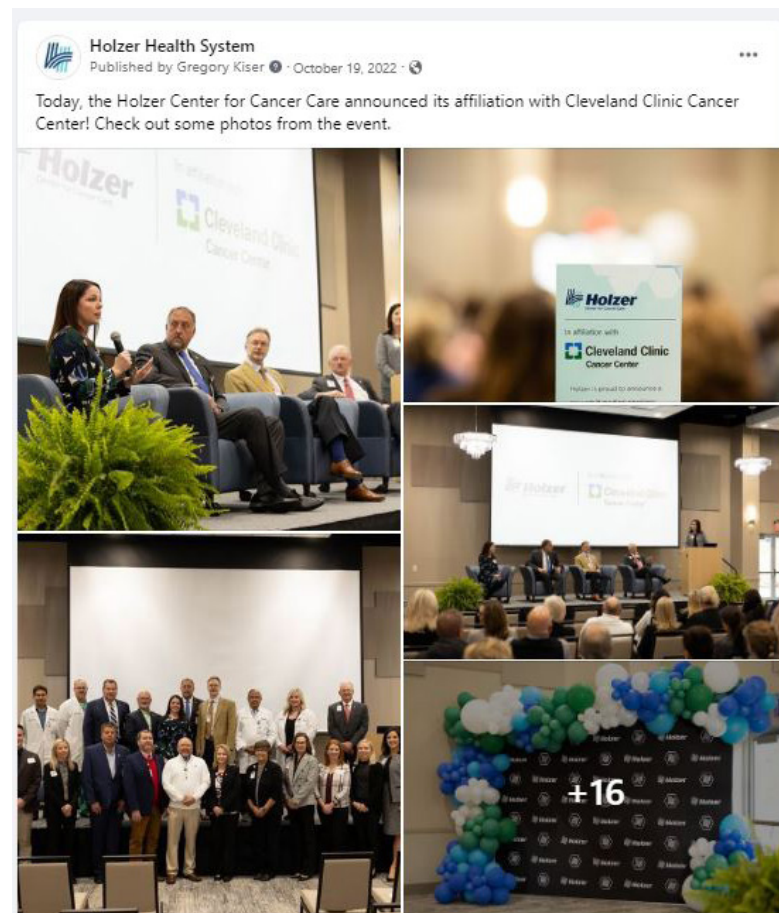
Holzer Health System
Published by Gregory Kiser · October 19, 2022 ·

Today, the Holzer Center for Cancer Care announced its affiliation with Cleveland Clinic Cancer Center! Check out some photos from the event.

Holzer
In affiliation with
Cleveland Clinic
Cancer Center

Holzer
In affiliation with
Cleveland Clinic
Cancer Center
Holzer is proud to announce a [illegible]

Holzer
Cleveland Clinic

+16